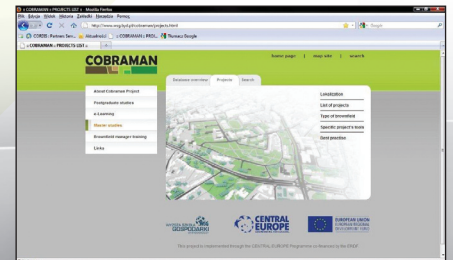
:: COBRAMAN :: PROJECTS LIST :: - Mozilla Firefox
Plik Edycja Widok Historia Zakładki Narzędzia Pomoc
http://www.cmeg.by/cobraman/projects.html
Google
CORDIS - Putnam Ser... Aktualności :: COBRAMAN :: PROJ... Tłumacz Google
:: COBRAMAN :: PROJECTS LIST ::

COBRAMAN
home page | site site | search
Database overview Projects Search
About Cobraman Project
Postgraduate studies
e-Learning
Master studies
Brownfield manager training
Links
Localization
List of projects
Type of brownfield
Specific project's issue
Best practice
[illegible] GOSPODARKI
CENTRAL EUROPE
EUROPEAN UNION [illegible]
This project is implemented through the CENTRAL EUROPE Programme co-financed by the ERDF.